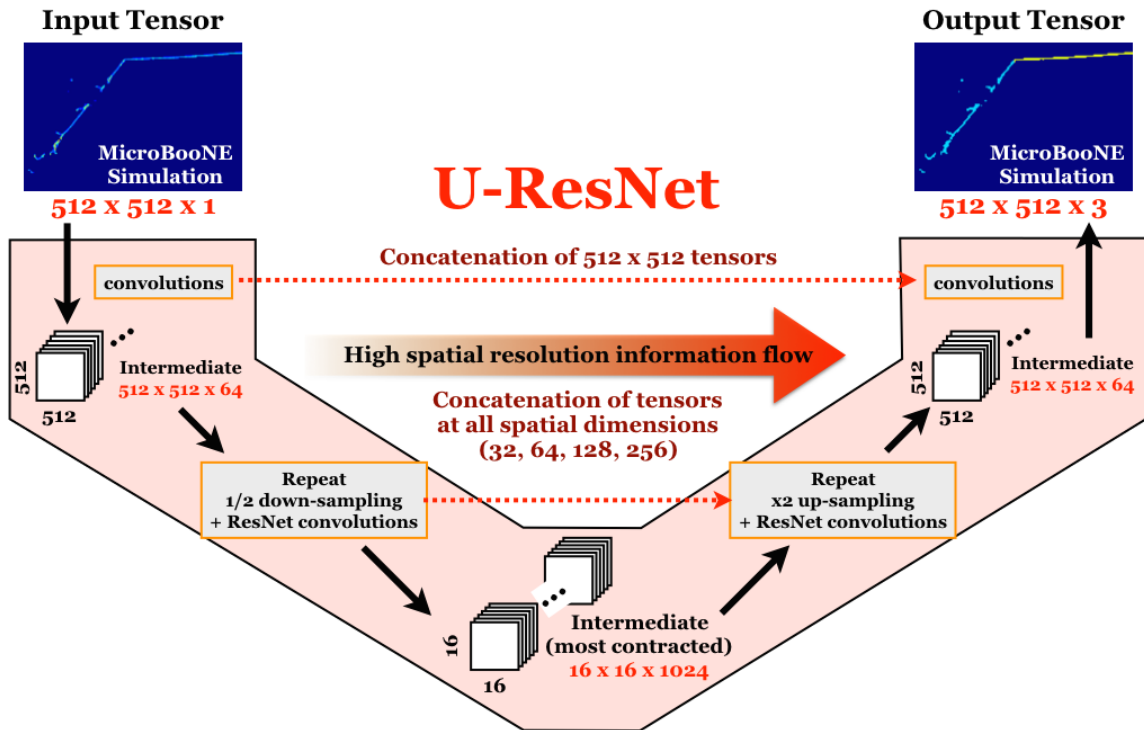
Input Tensor

MicroBooNE Simulation

512 x 512 x 1

Output Tensor

MicroBooNE Simulation

512 x 512 x 3

U-ResNet

Concatenation of 512 x 512 tensors

convolutions

convolutions

High spatial resolution information flow

512

512

Intermediate
512 x 512 x 64

Concatenation of tensors at all spatial dimensions (32, 64, 128, 256)

512

512

Intermediate
512 x 512 x 64

Repeat
1/2 down-sampling
+ ResNet convolutions

Repeat
x2 up-sampling
+ ResNet convolutions

16

16

Intermediate
(most contracted)
16 x 16 x 1024